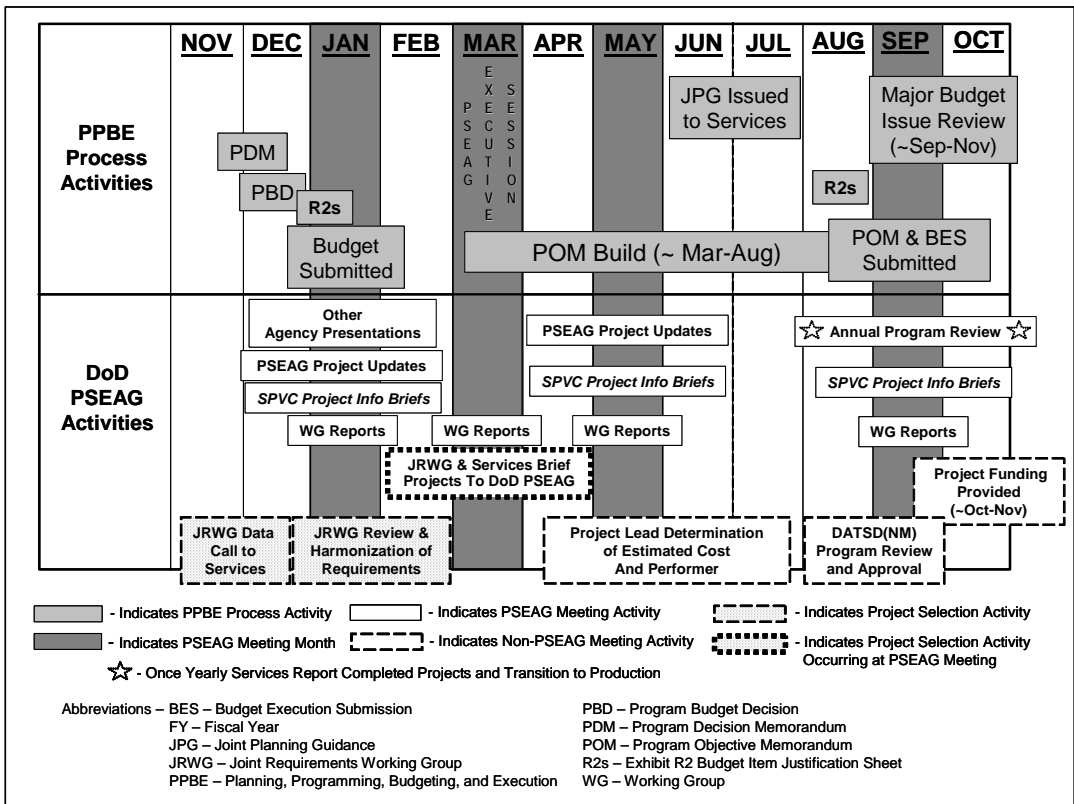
| | NOV | DEC | JAN | FEB | MAR | APR | MAY | JUN | JUL | AUG | SEP | OCT |
|---|---|---|---|---|---|---|---|---|---|---|---|---|

PPBE Process Activities

PSEAG EXECUTIVE SESSION

PDM

PBD

R2s

Budget Submitted

JPG Issued to Services

Major Budget Issue Review (~Sep-Nov)

R2s

POM Build (~ Mar-Aug)

POM & BES Submitted

DoD PSEAG Activities

Other Agency Presentations

PSEAG Project Updates

SPVC Project Info Briefs

WG Reports

WG Reports

JRWG & Services Brief Projects To DoD PSEAG

PSEAG Project Updates

SPVC Project Info Briefs

WG Reports

Annual Program Review

SPVC Project Info Briefs

WG Reports

Project Funding Provided (~Oct-Nov)

JRWG Data Call to Services

JRWG Review & Harmonization of Requirements

Project Lead Determination of Estimated Cost And Performer

DATSD(NM) Program Review and Approval

- Indicates PPBE Process Activity
- Indicates PSEAG Meeting Activity
- Indicates Project Selection Activity
- Indicates PSEAG Meeting Month
- Indicates Non-PSEAG Meeting Activity
- Indicates Project Selection Activity Occurring at PSEAG Meeting
- Once Yearly Services Report Completed Projects and Transition to Production

Abbreviations – BES – Budget Execution Submission
FY – Fiscal Year
JPG – Joint Planning Guidance
JRWG – Joint Requirements Working Group
PPBE – Planning, Programming, Budgeting, and Execution
PBD – Program Budget Decision
PDM – Program Decision Memorandum
POM – Program Objective Memorandum
R2s – Exhibit R2 Budget Item Justification Sheet
WG – Working Group